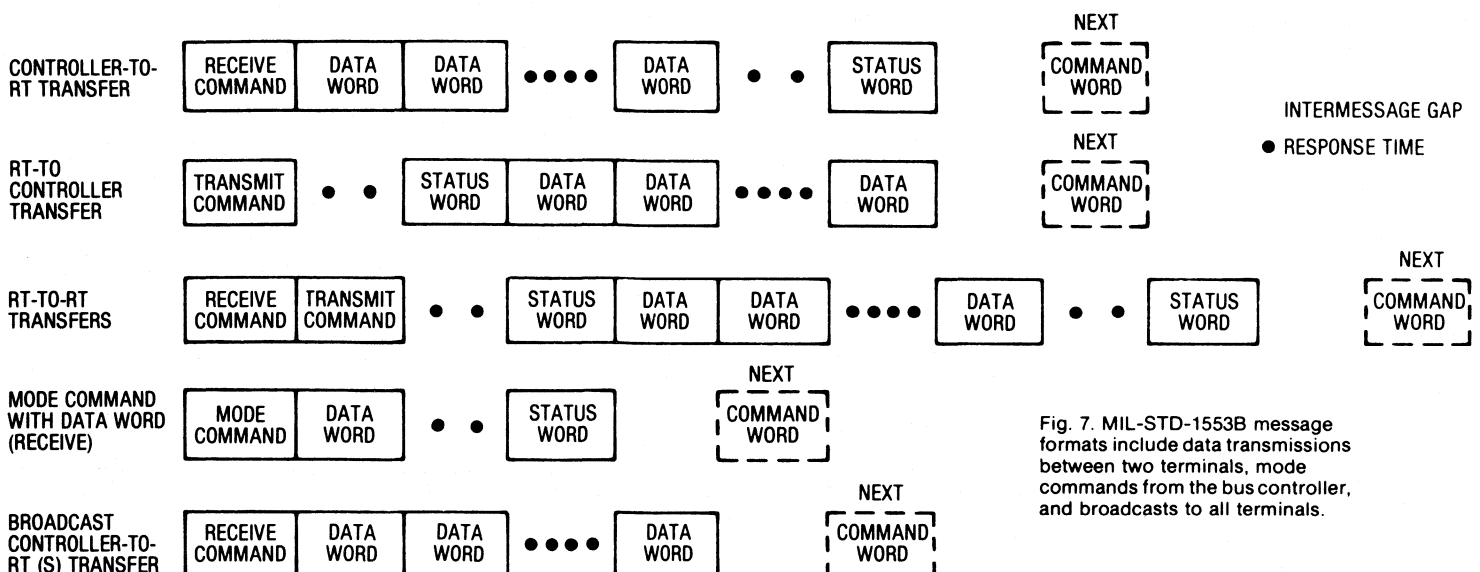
CONTROLLER-TO-RT TRANSFER

RECEIVE COMMAND | DATA WORD | DATA WORD | •••• | DATA WORD | • • | STATUS WORD | NEXT COMMAND WORD

INTERMESSAGE GAP

• RESPONSE TIME

RT-TO CONTROLLER TRANSFER

TRANSMIT COMMAND | • • | STATUS WORD | DATA WORD | DATA WORD | •••• | DATA WORD | NEXT COMMAND WORD

RT-TO-RT TRANSFERS

RECEIVE COMMAND | TRANSMIT COMMAND | • • | STATUS WORD | DATA WORD | DATA WORD | •••• | DATA WORD | • • | STATUS WORD | NEXT COMMAND WORD

MODE COMMAND WITH DATA WORD (RECEIVE)

MODE COMMAND | DATA WORD | • • | STATUS WORD | NEXT COMMAND WORD

BROADCAST CONTROLLER-TO-RT (S) TRANSFER

RECEIVE COMMAND | DATA WORD | DATA WORD | •••• | DATA WORD | NEXT COMMAND WORD

Fig. 7. MIL-STD-1553B message formats include data transmissions between two terminals, mode commands from the bus controller, and broadcasts to all terminals.